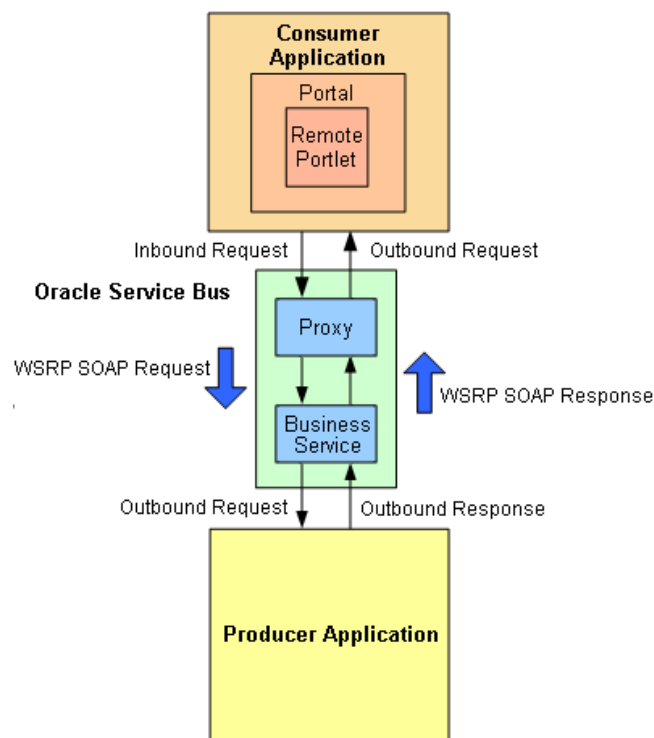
Consumer Application

Portal

Remote Portlet

Inbound Request

Outbound Request

Oracle Service Bus

Proxy

WSRP SOAP Request

WSRP SOAP Response

Business Service

Outbound Request

Outbound Response

Producer Application